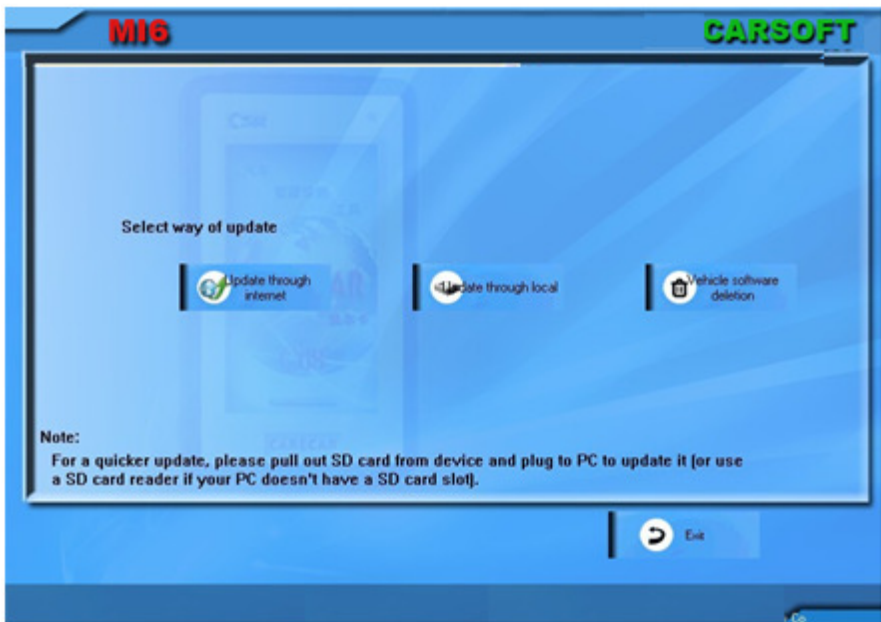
MI6

CARSOFT

Select way of update

Update through internet

Update through local

Vehicle software deletion

Note:
For a quicker update, please pull out SD card from device and plug to PC to update it (or use a SD card reader if your PC doesn't have a SD card slot).

Exit